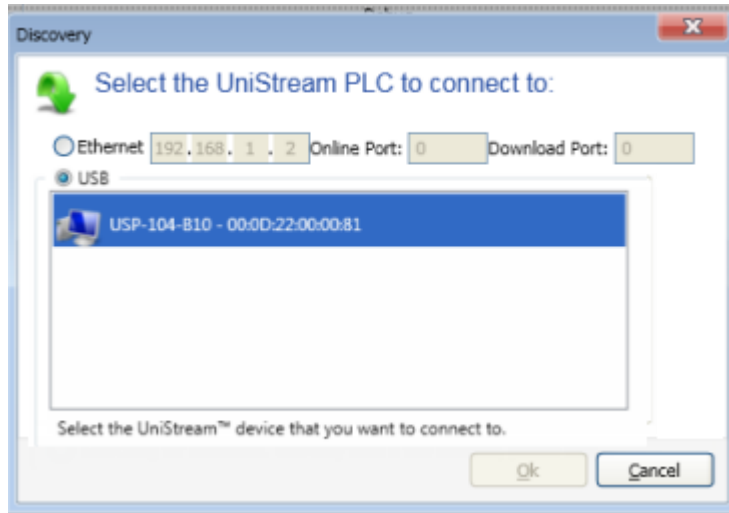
Discovery

Select the UniStream PLC to connect to:

Ethernet 192 . 168 . 1 . 2 Online Port: 0 Download Port: 0

USB

USP-104-B10 - 00:0D:22:00:00:81

Select the UniStream™ device that you want to connect to.

Ok

Cancel